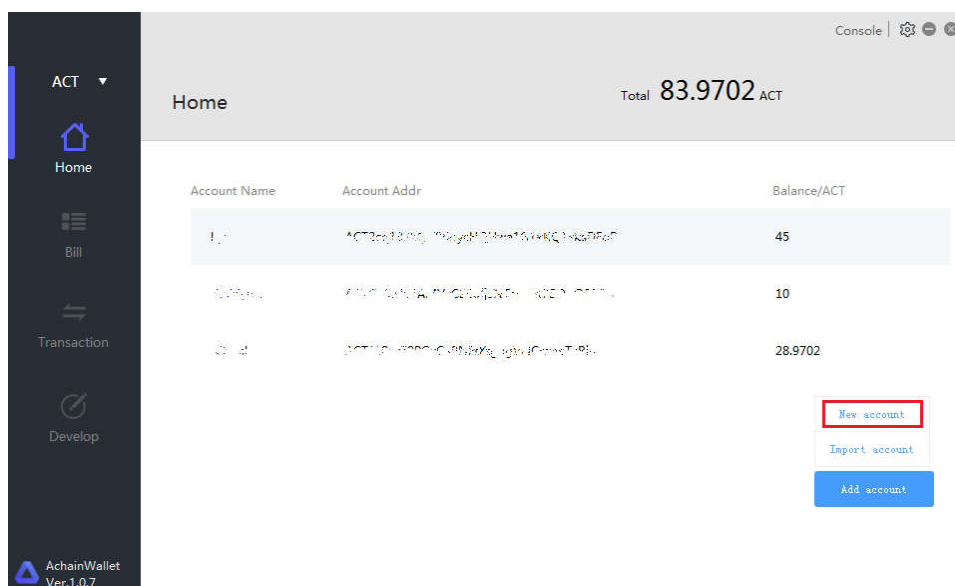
Console

ACT ▼

Home

Bill

Transaction

Develop

AchainWallet Ver.1.0.7

Home

Total 83.9702 ACT

| Account Name | Account Addr | Balance/ACT |
|---|---|---|
| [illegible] | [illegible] | 45 |
| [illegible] | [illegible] | 10 |
| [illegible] | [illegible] | 28.9702 |

New account

Import account

Add account